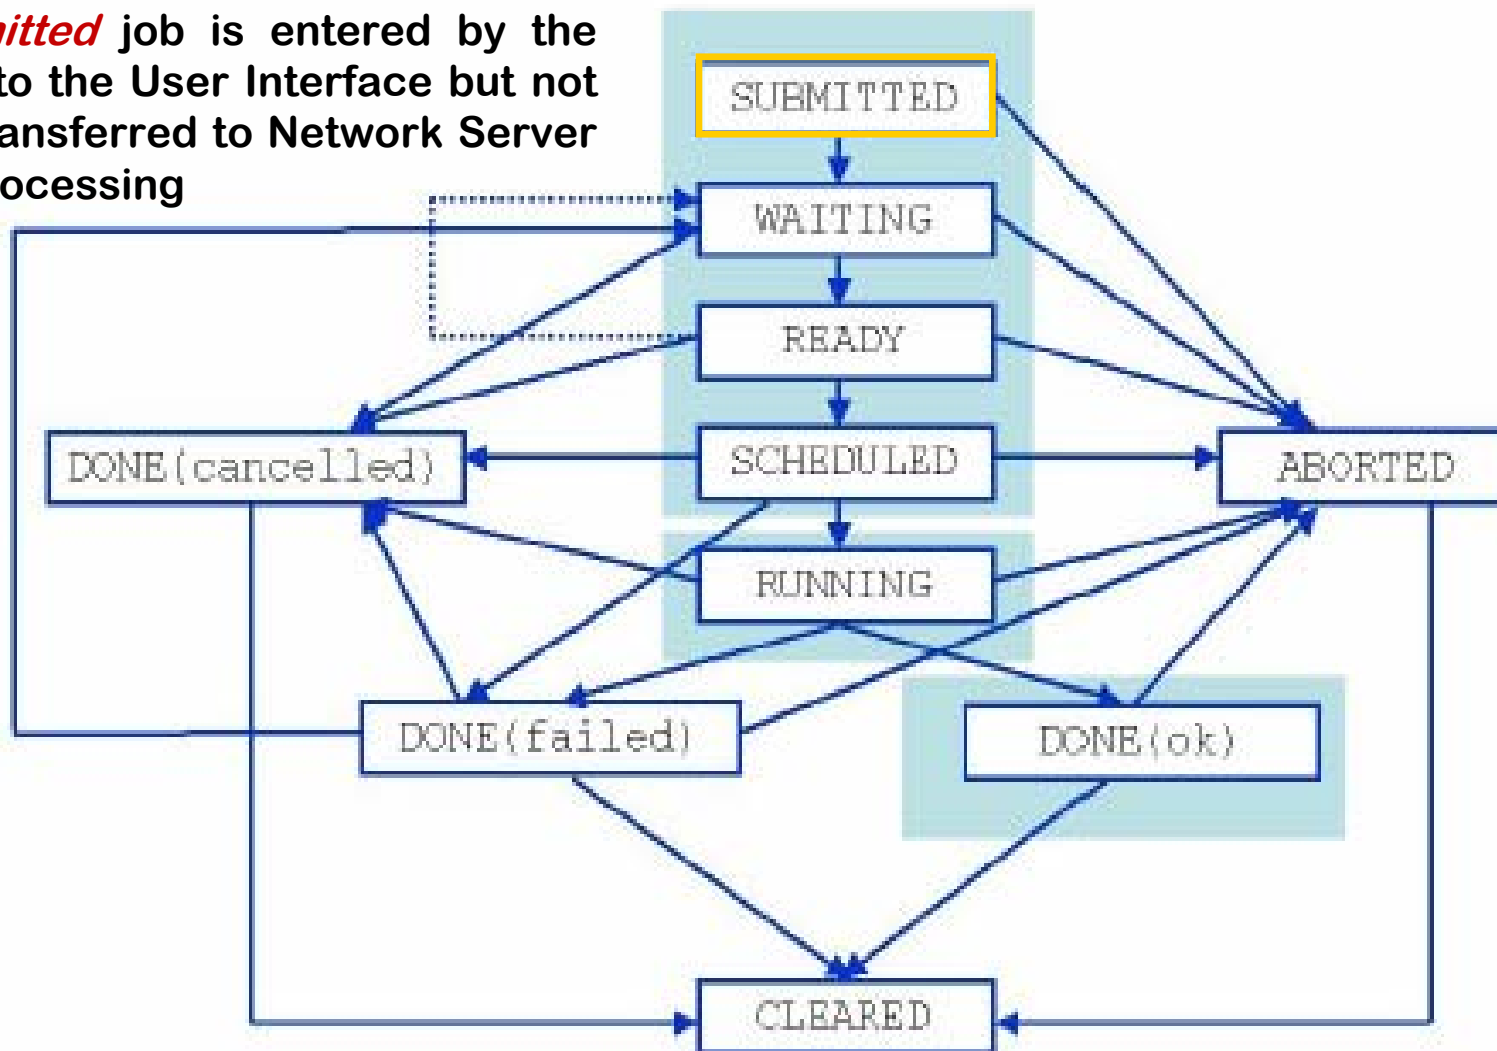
itted job is entered by the to the User Interface but not ansferred to Network Server ocessing

SUBMITTED

WAITING

READY

DONE(cancelled)

SCHEDULED

ABORTED

RUNNING

DONE(failed)

DONE(ok)

CLEARED